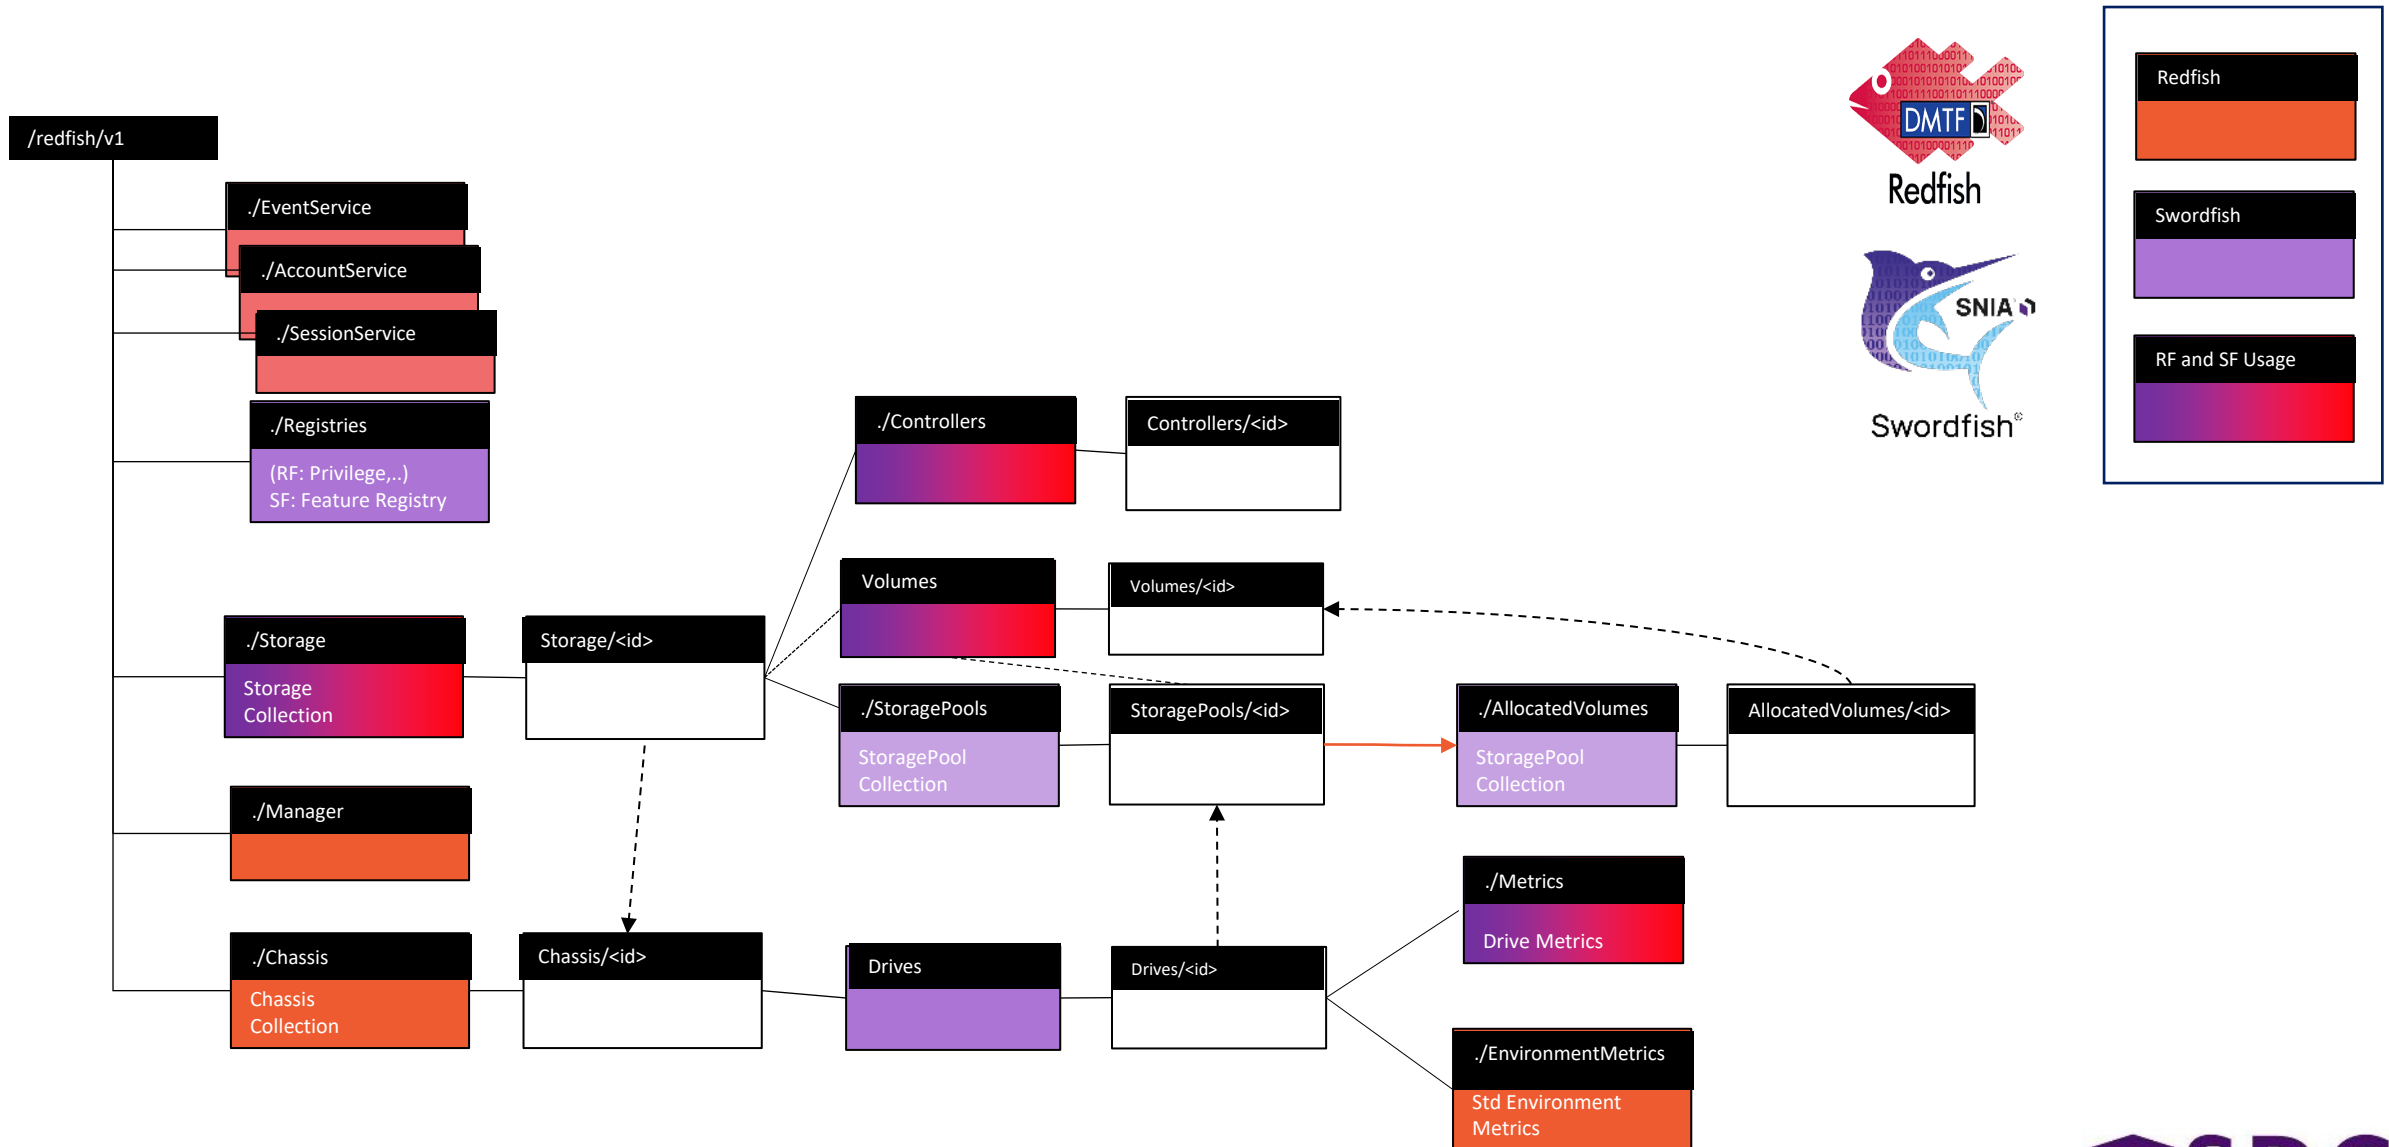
/redfish/v1

./EventService

./AccountService

./SessionService

./Registries
(RF: Privilege,..)
SF: Feature Registry

./Storage
Storage Collection

Storage/<id>

./Manager

./Chassis
Chassis Collection

Chassis/<id>

./Controllers

Controllers/<id>

Volumes

Volumes/<id>

./StoragePools
StoragePool Collection

StoragePools/<id>

./AllocatedVolumes
StoragePool Collection

AllocatedVolumes/<id>

Drives

Drives/<id>

./Metrics
Drive Metrics

./EnvironmentMetrics
Std Environment Metrics

DMTF
Redfish

SNIA
Swordfish

Redfish

Swordfish

RF and SF Usage